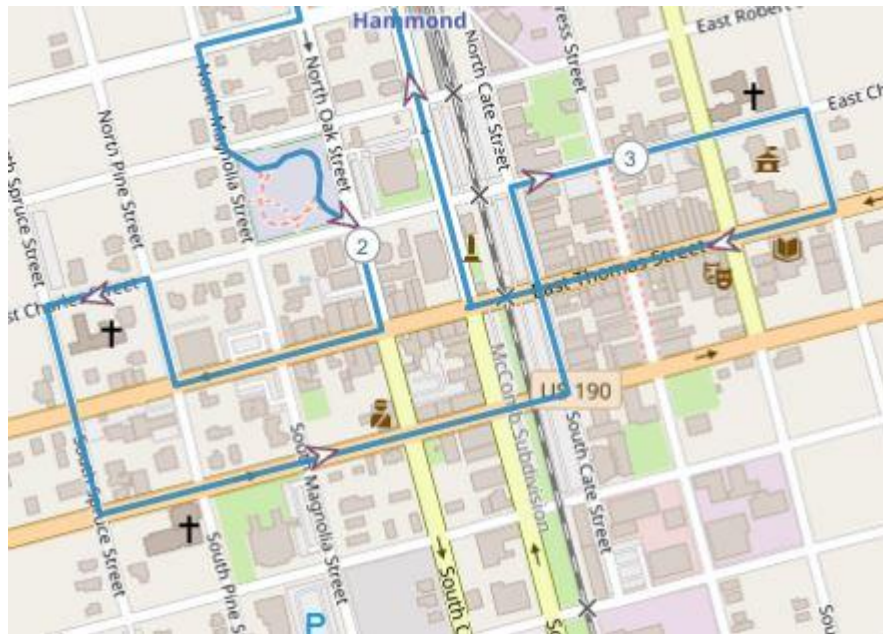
Hammond
East Robert
ress Street
East Ch
North Oak Street
North Magnolia Street
North Pine Street
North Cate Street
h Spruce Street
3
2
East Thomas Street
East Charles Street
US 190
McComb Subdivision
South Cate Street
South Magnolia Street
South Spruce Street
South Pine S
South C
P
Sou